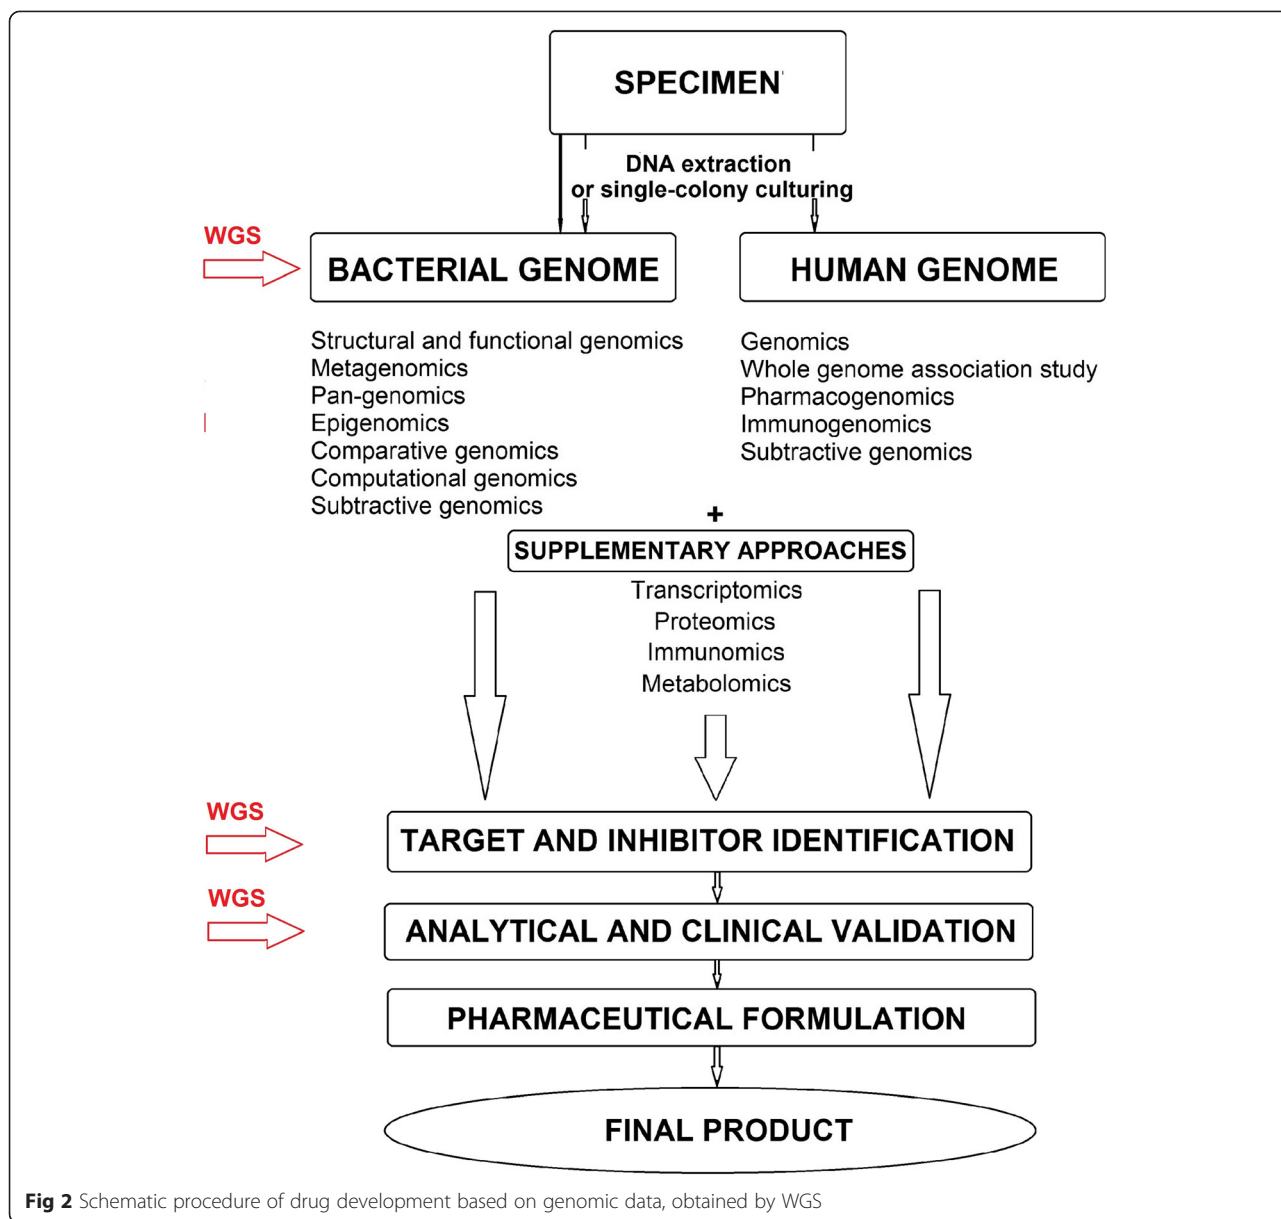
SPECIMEN

DNA extraction or single-colony culturing

WGS

BACTERIAL GENOME

HUMAN GENOME

Structural and functional genomics
Metagenomics
Pan-genomics
Epigenomics
Comparative genomics
Computational genomics
Subtractive genomics

Genomics
Whole genome association study
Pharmacogenomics
Immunogenomics
Subtractive genomics

+

SUPPLEMENTARY APPROACHES

Transcriptomics
Proteomics
Immunomics
Metabolomics

WGS

TARGET AND INHIBITOR IDENTIFICATION

WGS

ANALYTICAL AND CLINICAL VALIDATION

PHARMACEUTICAL FORMULATION

FINAL PRODUCT

Fig 2 Schematic procedure of drug development based on genomic data, obtained by WGS